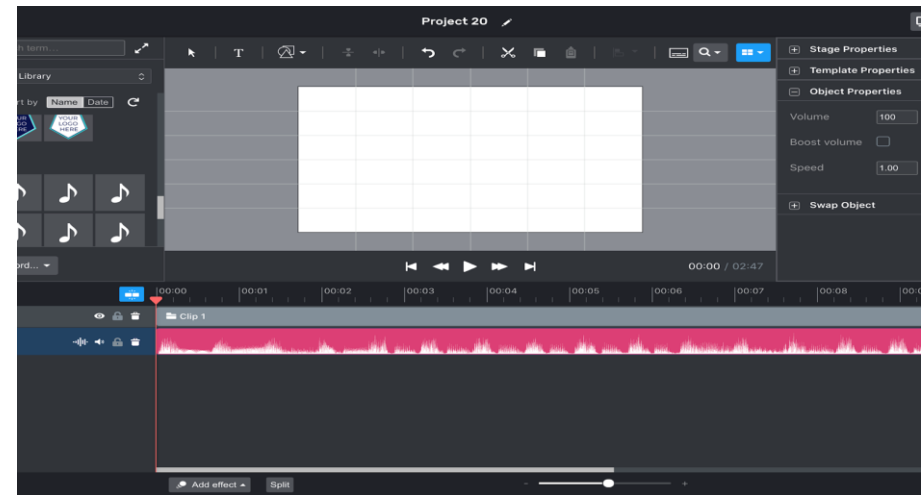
Project 20

h term...

Library

rt by Name Date

YOUR LOGO HERE

YOUR LOGO HERE

ord...

Stage Properties
Template Properties
Object Properties

Volume 100
Boost volume
Speed 1.00

Swap Object

00:00 / 02:47

00:00 00:01 00:02 00:03 00:04 00:05 00:06 00:07 00:08 00:0

Clip 1

Add effect
Split